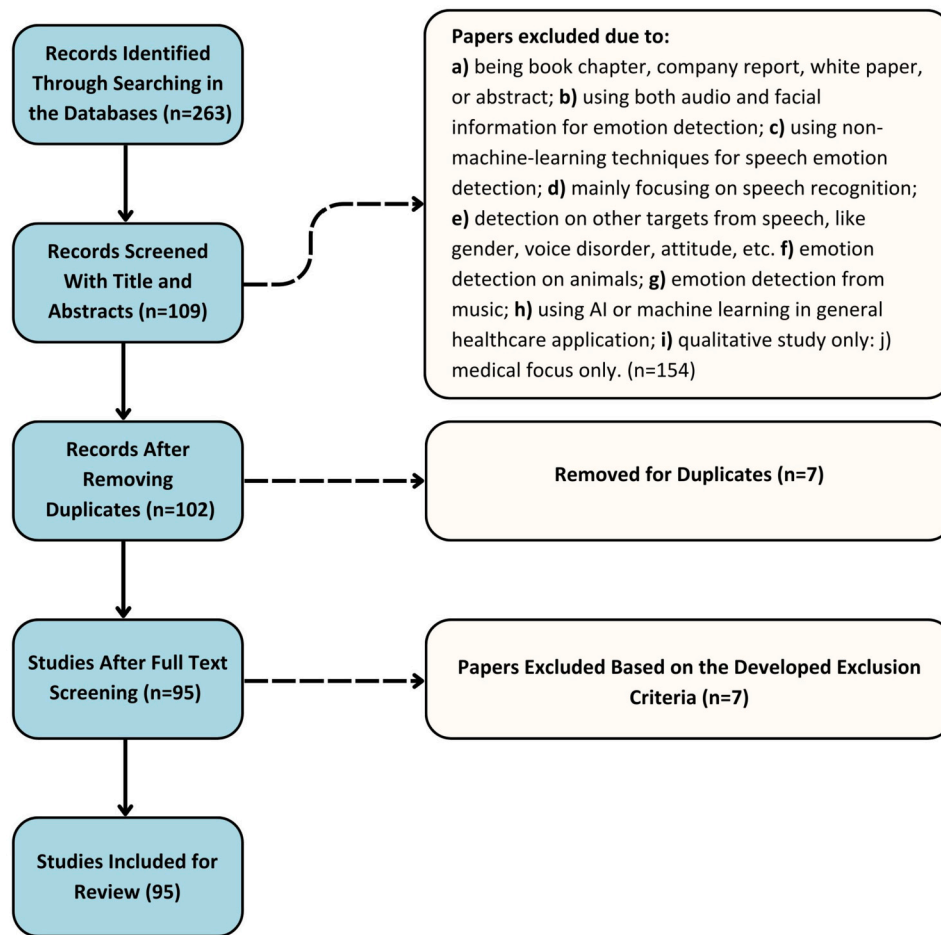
Records Identified Through Searching in the Databases (n=263)

Papers excluded due to:
a) being book chapter, company report, white paper, or abstract; b) using both audio and facial information for emotion detection; c) using non-machine-learning techniques for speech emotion detection; d) mainly focusing on speech recognition; e) detection on other targets from speech, like gender, voice disorder, attitude, etc. f) emotion detection on animals; g) emotion detection from music; h) using AI or machine learning in general healthcare application; i) qualitative study only: j) medical focus only. (n=154)

Records Screened With Title and Abstracts (n=109)

Records After Removing Duplicates (n=102)

Removed for Duplicates (n=7)

Studies After Full Text Screening (n=95)

Papers Excluded Based on the Developed Exclusion Criteria (n=7)

Studies Included for Review (95)